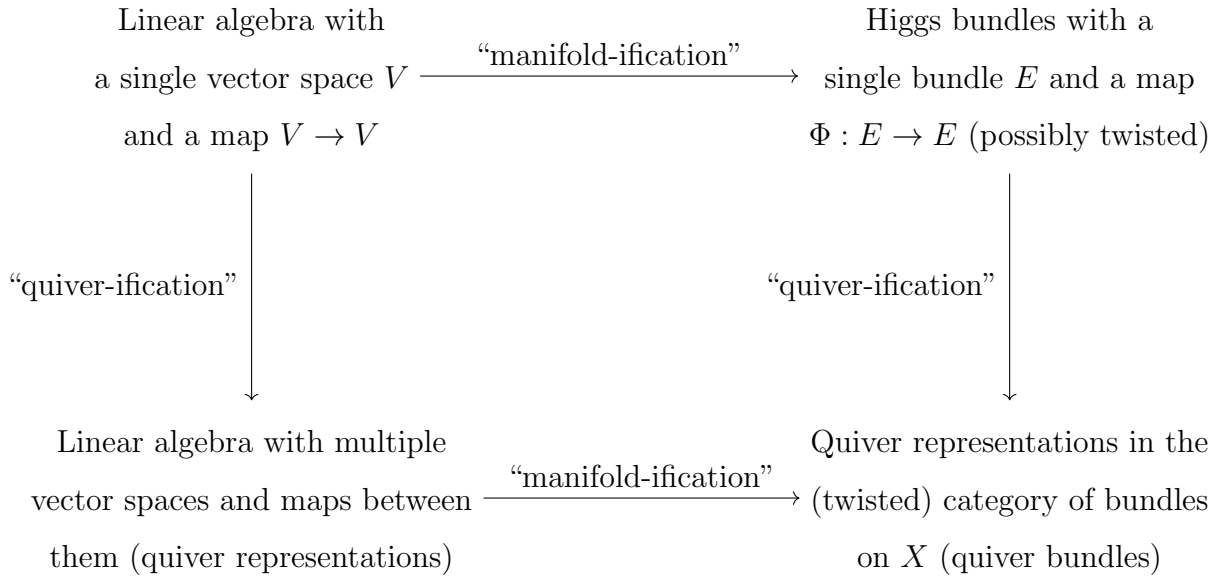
Linear algebra with a single vector space $V$ and a map $V \to V$

“manifold-ification”

Higgs bundles with a single bundle $E$ and a map $\Phi : E \to E$ (possibly twisted)

“quiver-ification”

“quiver-ification”

Linear algebra with multiple vector spaces and maps between them (quiver representations)

“manifold-ification”

Quiver representations in the (twisted) category of bundles on $X$ (quiver bundles)